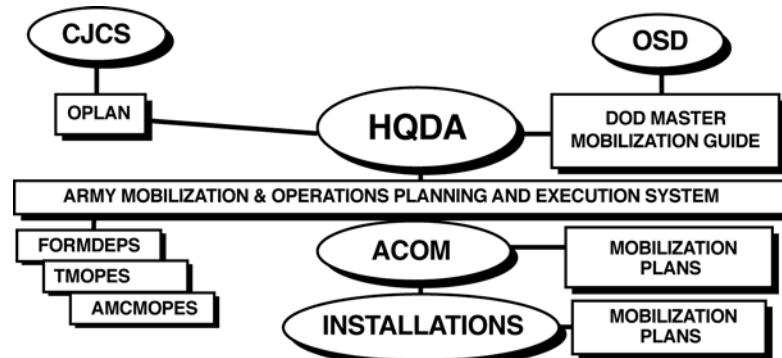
CJCS

OSD

OPLAN

HQDA

DOD MASTER MOBILIZATION GUIDE

ARMY MOBILIZATION & OPERATIONS PLANNING AND EXECUTION SYSTEM

FORMDEPS

TMOPES

AMCMOPES

ACOM

MOBILIZATION PLANS

INSTALLATIONS

MOBILIZATION PLANS